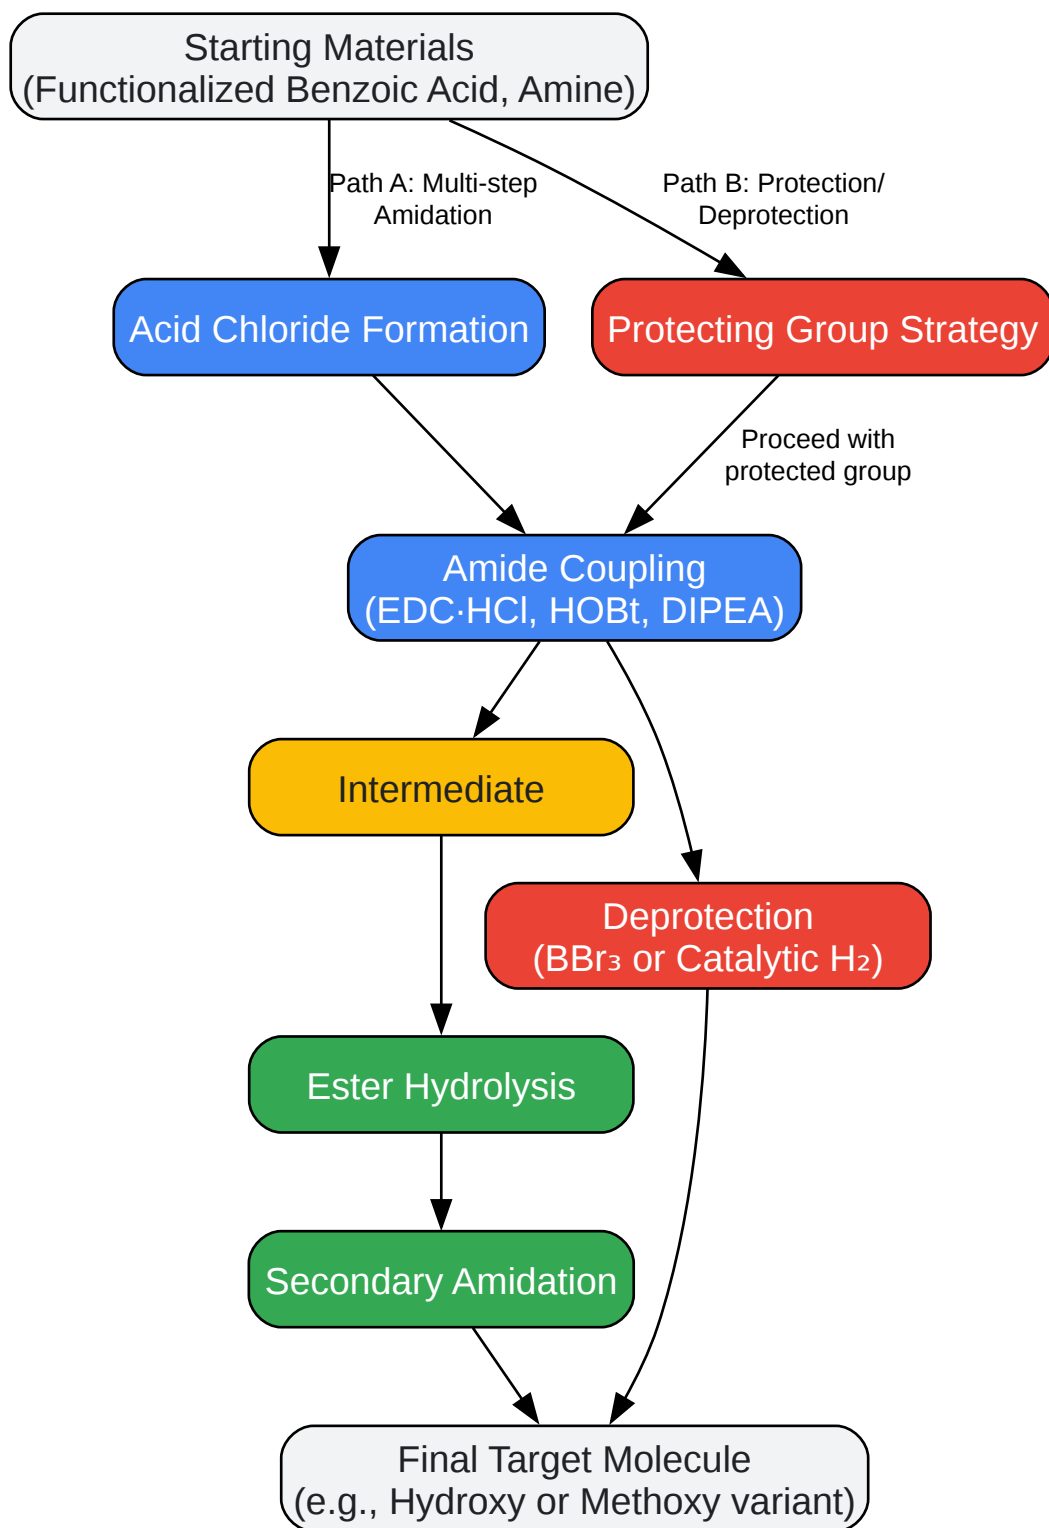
Starting Materials
(Functionalized Benzoic Acid, Amine)

Path A: Multi-step Amidation

Path B: Protection/ Deprotection

Acid Chloride Formation

Protecting Group Strategy

Proceed with protected group

Amide Coupling
(EDC·HCl, HOBt, DIPEA)

Intermediate

Deprotection
($BBr_3$ or Catalytic $H_2$)

Ester Hydrolysis

Secondary Amidation

Final Target Molecule
(e.g., Hydroxy or Methoxy variant)